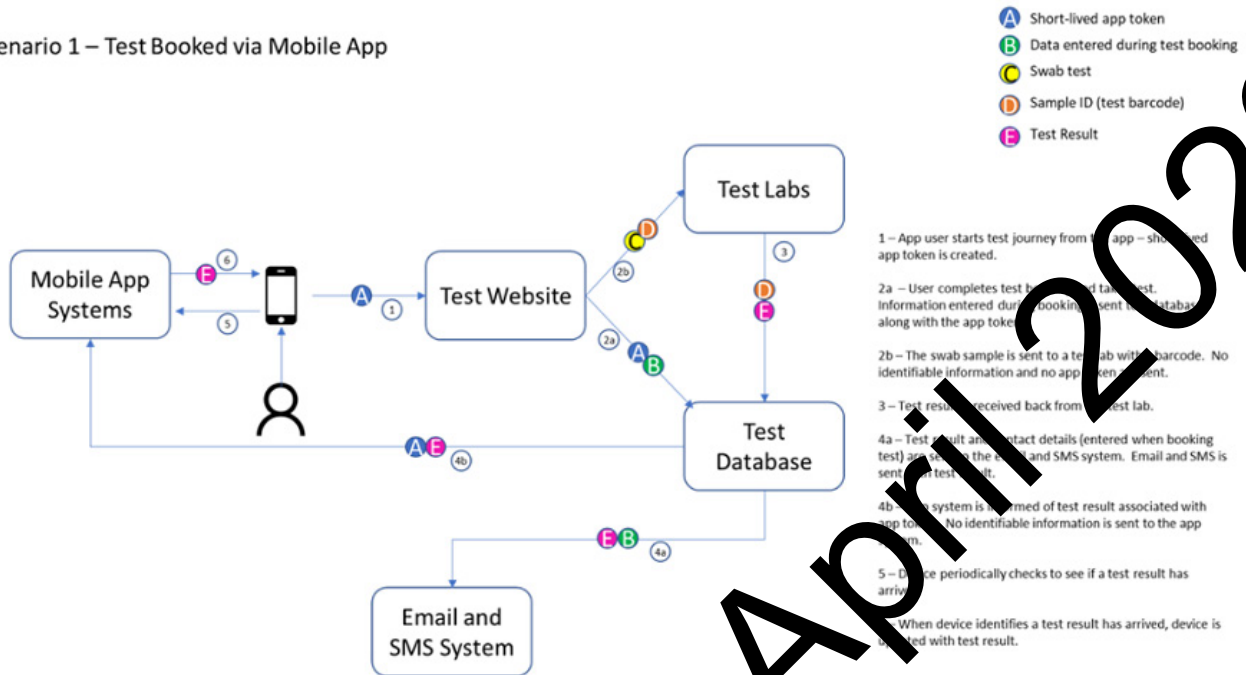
enario 1 – Test Booked via Mobile App

A Short-lived app token
B Data entered during test booking
C Swab test
D Sample ID (test barcode)
E Test Result

Test Labs

Mobile App Systems

Test Website

Test Database

Email and SMS System

E 6
5
A 1
C D 2b
3
D E
2a A B
A E 4b
E B 4a

1 – App user starts test journey from t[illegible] app – sho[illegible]ed app token is created.

2a – User completes test b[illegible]d tak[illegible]est. Information entered duri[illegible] booking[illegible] sent t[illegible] databa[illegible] along with the app toke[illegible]

2b – The swab sample is sent to a te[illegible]ab with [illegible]barcode. No identifiable information and no app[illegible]en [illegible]ent.

3 – Test resu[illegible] received back from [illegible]est lab.

4a – Test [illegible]ult an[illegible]ntact details (entered when booking test) are se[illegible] the e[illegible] and SMS system. Email and SMS is sent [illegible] test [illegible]ult.

4b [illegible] system is i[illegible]rmed of test result associated with app tok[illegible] No identifiable information is sent to the app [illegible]em.

5 – D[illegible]ce periodically checks to see if a test result has arriv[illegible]

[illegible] When device identifies a test result has arrived, device is u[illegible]ted with test result.

April 202